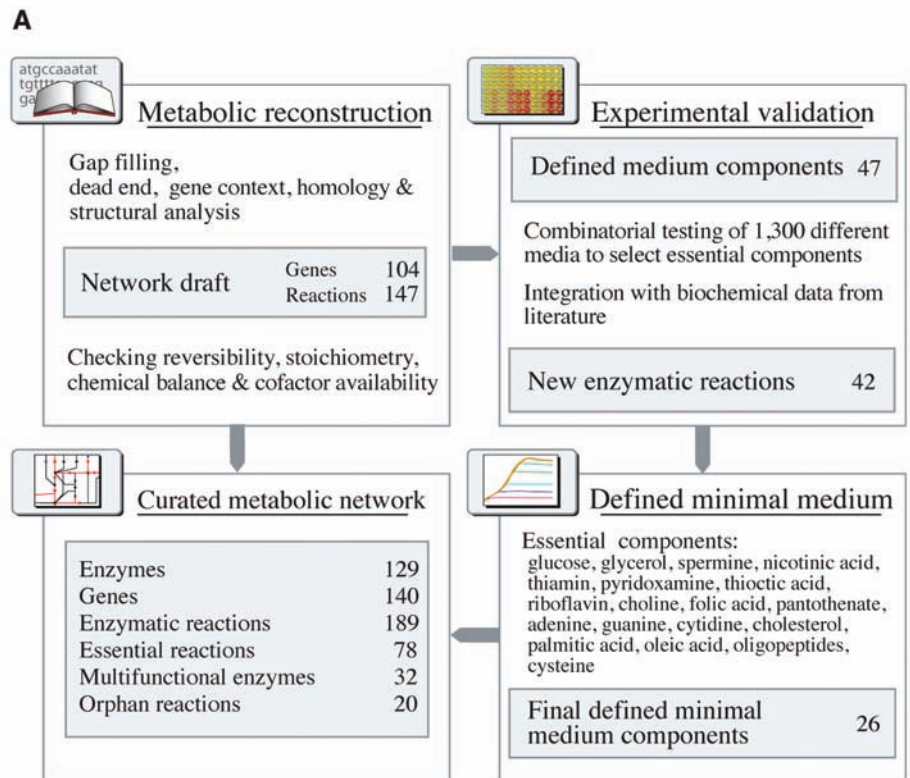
A

atgccaaatat tgt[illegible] ga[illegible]

Metabolic reconstruction

Gap filling, dead end, gene context, homology & structural analysis

Network draft Genes 104 Reactions 147

Checking reversibility, stoichiometry, chemical balance & cofactor availability

Experimental validation

Defined medium components 47

Combinatorial testing of 1,300 different media to select essential components

Integration with biochemical data from literature

New enzymatic reactions 42

Curated metabolic network

| | |
|---|---|
| Enzymes | 129 |
| Genes | 140 |
| Enzymatic reactions | 189 |
| Essential reactions | 78 |
| Multifunctional enzymes | 32 |
| Orphan reactions | 20 |

Defined minimal medium

Essential components: glucose, glycerol, spermine, nicotinic acid, thiamin, pyridoxamine, thioctic acid, riboflavin, choline, folic acid, pantothenate, adenine, guanine, cytidine, cholesterol, palmitic acid, oleic acid, oligopeptides, cysteine

Final defined minimal medium components 26